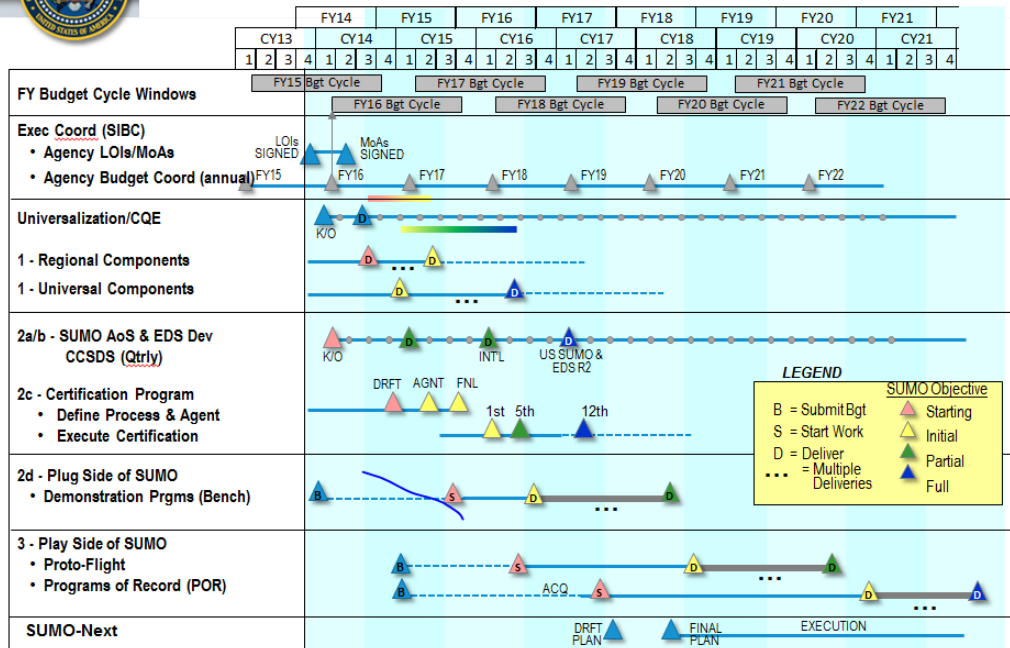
| FY14 | FY15 | FY16 | FY17 | FY18 | FY19 | FY20 | FY21 |
|---|---|---|---|---|---|---|---|

| CY13 | CY14 | CY15 | CY16 | CY17 | CY18 | CY19 | CY20 | CY21 |
|---|---|---|---|---|---|---|---|---|
| 1 2 3 4 | 1 2 3 4 | 1 2 3 4 | 1 2 3 4 | 1 2 3 4 | 1 2 3 4 | 1 2 3 4 | 1 2 3 4 | 1 2 3 4 |

FY Budget Cycle Windows
FY15 Bgt Cycle
FY17 Bgt Cycle
FY19 Bgt Cycle
FY21 Bgt Cycle
FY16 Bgt Cycle
FY18 Bgt Cycle
FY20 Bgt Cycle
FY22 Bgt Cycle

Exec Coord (SIBC)
• Agency LOIs/MoAs
• Agency Budget Coord (annual)
LOIs SIGNED
MoAs SIGNED
FY15 FY16 FY17 FY18 FY19 FY20 FY21 FY22

Universalization/CQE
K/O
D
1 - Regional Components
D D
1 - Universal Components
D D

2a/b - SUMO AoS & EDS Dev CCSDS (Qtrly)
K/O
D
D
INT'L
D
US SUMO & EDS R2

2c - Certification Program
• Define Process & Agent
• Execute Certification
DRFT AGNT FNL
1st 5th 12th

2d - Plug Side of SUMO
• Demonstration Prgms (Bench)
B S D D

3 - Play Side of SUMO
• Proto-Flight
• Programs of Record (POR)
B S D D
B ACQ S D D

SUMO-Next
DRFT PLAN
FINAL PLAN
EXECUTION

LEGEND
B = Submit Bgt
S = Start Work
D = Deliver
... = Multiple Deliveries
SUMO Objective
Starting
Initial
Partial
Full